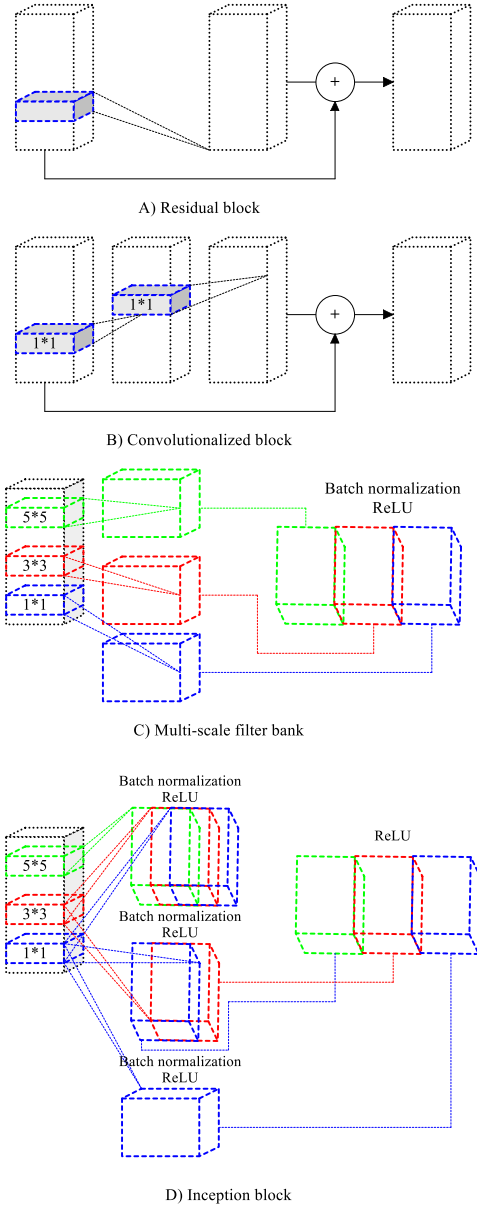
+

A) Residual block

1*1

1*1

+

B) Convolutionalized block

5*5

3*3

1*1

Batch normalization
ReLU

C) Multi-scale filter bank

Batch normalization
ReLU

5*5

3*3

1*1

ReLU

Batch normalization
ReLU

Batch normalization
ReLU

D) Inception block